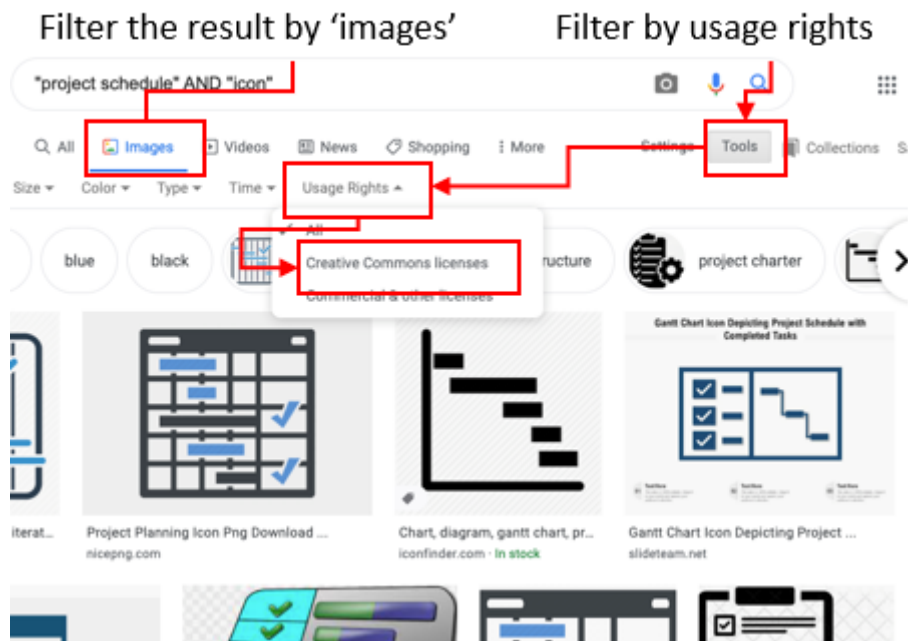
Filter the result by 'images'

Filter by usage rights

"project schedule" AND "icon"

All Images Videos News Shopping More Settings Tools Collections S

Size Color Type Time Usage Rights

All

Creative Commons licenses

Commercial & other licenses

blue black ructure project charter

Gantt Chart Icon Depicting Project Schedule with Completed Tasks

iterat...

Project Planning Icon Png Download ...
nicepng.com

Chart, diagram, gantt chart, pr...
iconfinder.com · In stock

Gantt Chart Icon Depicting Project ...
slideteam.net